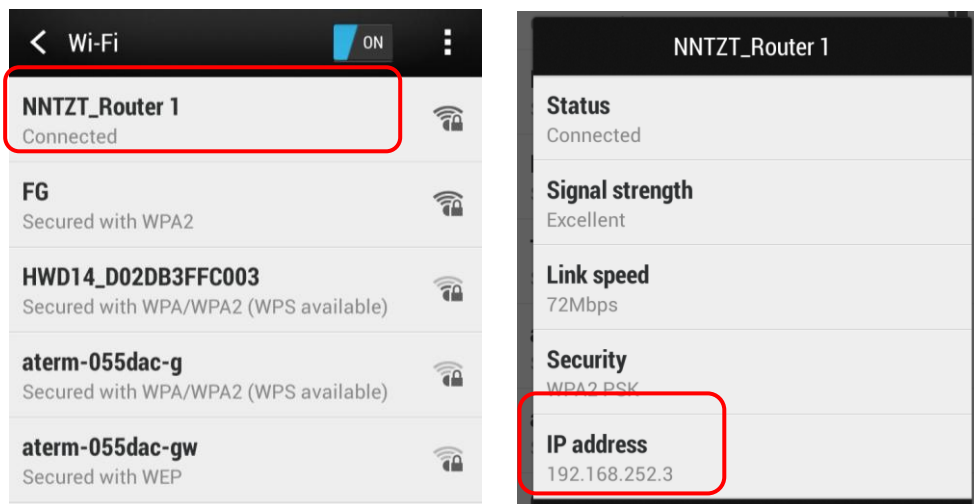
Wi-Fi

ON

NNTZT_Router 1
Connected

FG
Secured with WPA2

HWD14_D02DB3FFC003
Secured with WPA/WPA2 (WPS available)

aterm-055dac-g
Secured with WPA/WPA2 (WPS available)

aterm-055dac-gw
Secured with WEP

NNTZT_Router 1

Status
Connected

Signal strength
Excellent

Link speed
72Mbps

Security
WPA2 PSK

IP address
192.168.252.3